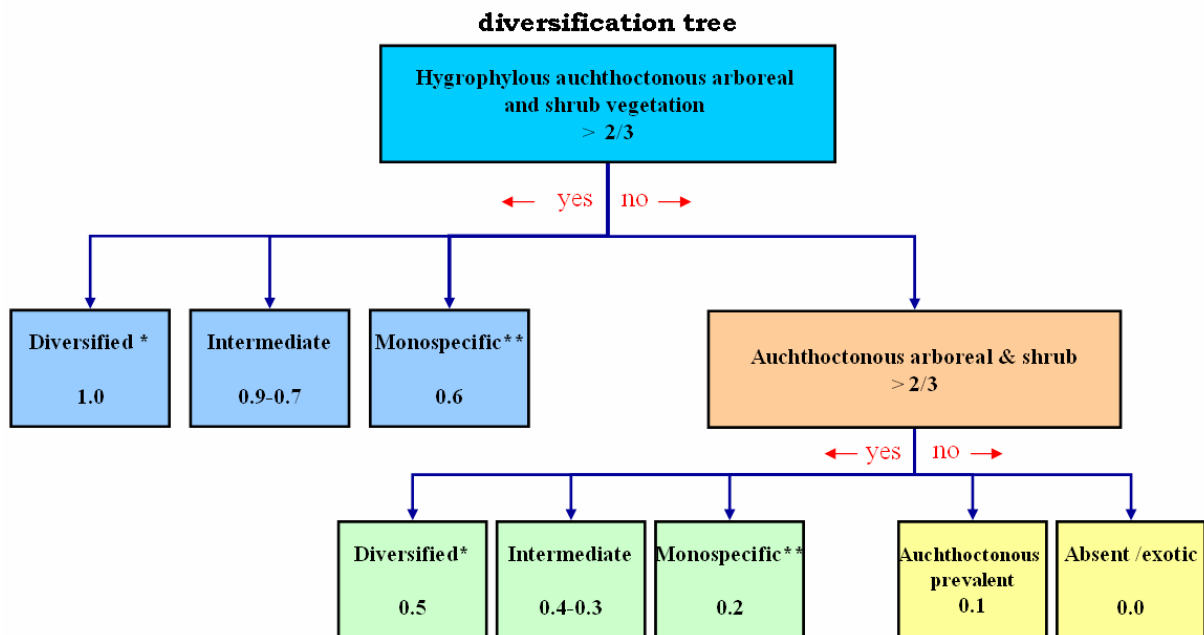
diversification tree

Hygrophylous auchthoctonous arboreal and shrub vegetation > 2/3

← yes no →

Diversified *
1.0

Intermediate
0.9-0.7

Monospecific**
0.6

Auchthoctonous arboreal & shrub > 2/3

← yes no →

Diversified*
0.5

Intermediate
0.4-0.3

Monospecific**
0.2

Auchthoctonous prevalent
0.1

Absent /exotic
0.0